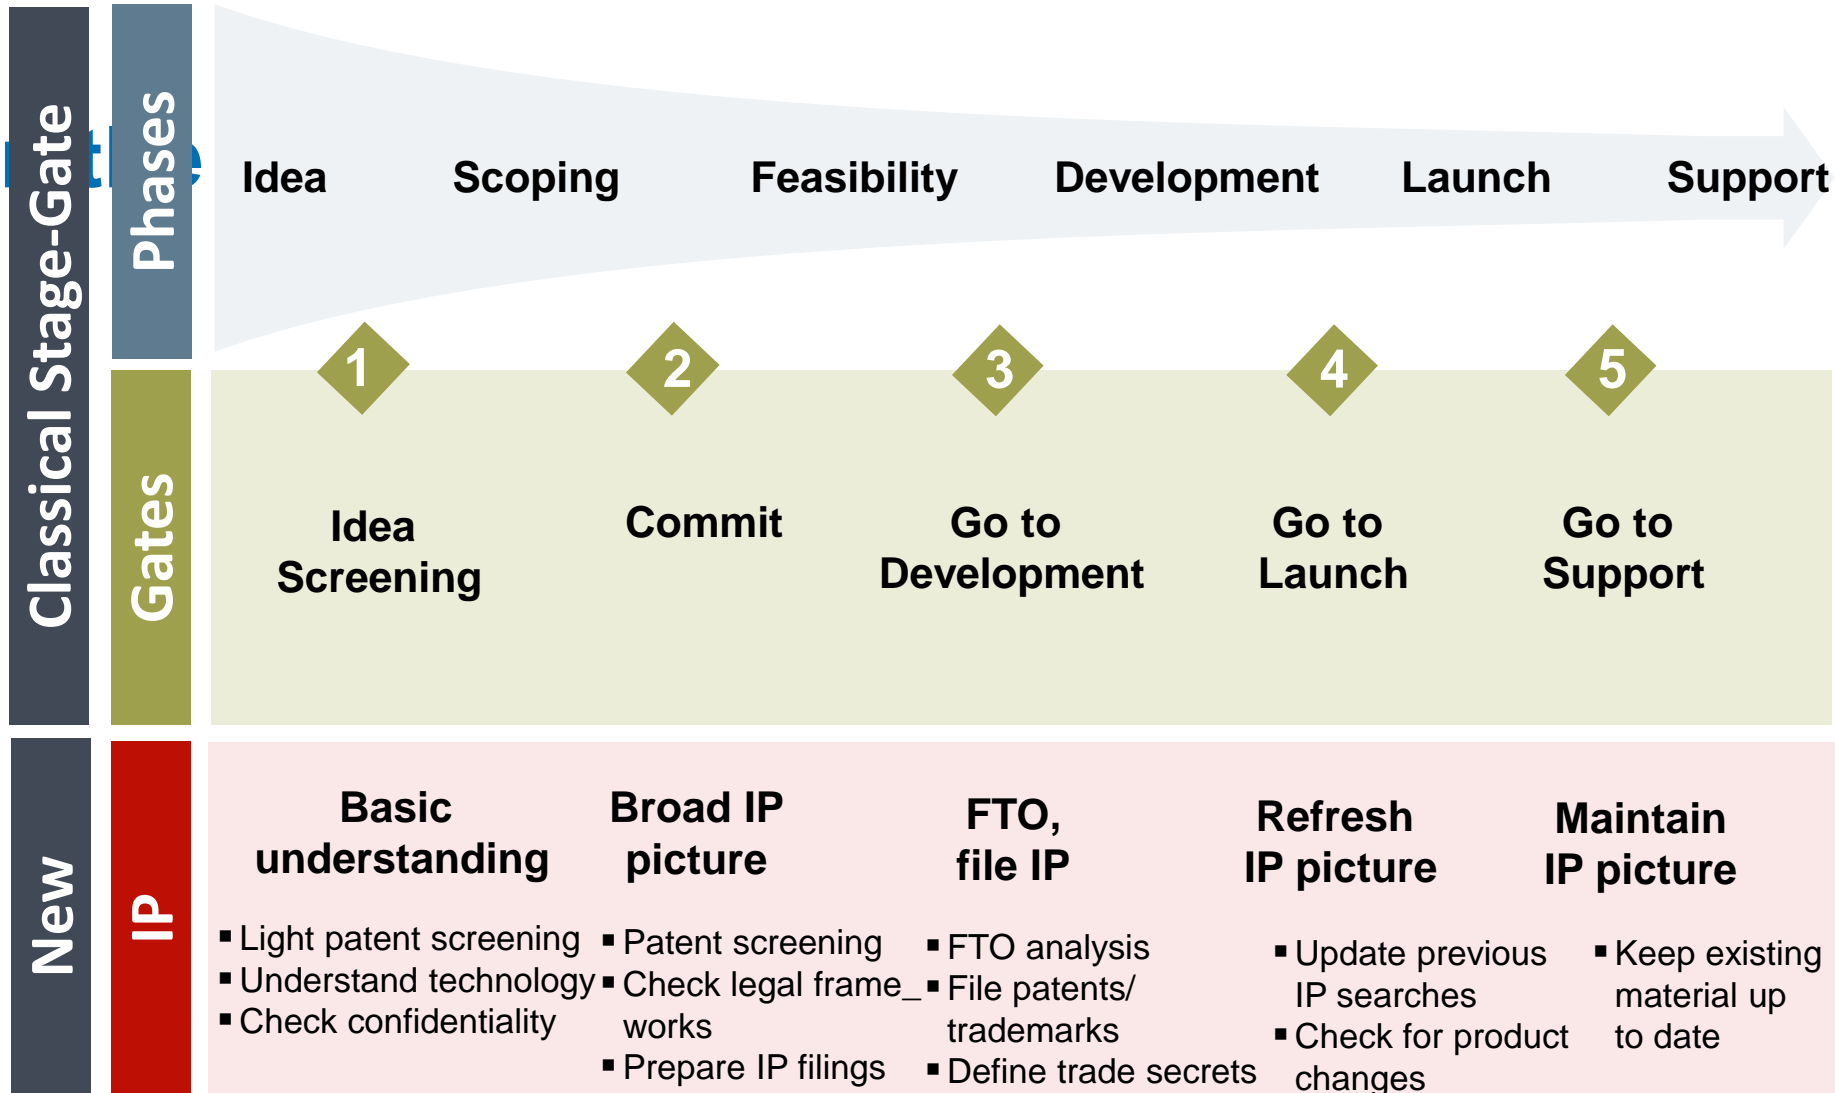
Classical Stage-Gate

Phases

Idea Scoping Feasibility Development Launch Support

Gates

1 2 3 4 5

Idea Screening

Commit

Go to Development

Go to Launch

Go to Support

New

IP

Basic understanding

- Light patent screening
- Understand technology
- Check confidentiality

Broad IP picture

- Patent screening
- Check legal frame_ works
- Prepare IP filings

FTO, file IP

- FTO analysis
- File patents/ trademarks
- Define trade secrets

Refresh IP picture

- Update previous IP searches
- Check for product changes

Maintain IP picture

- Keep existing material up to date